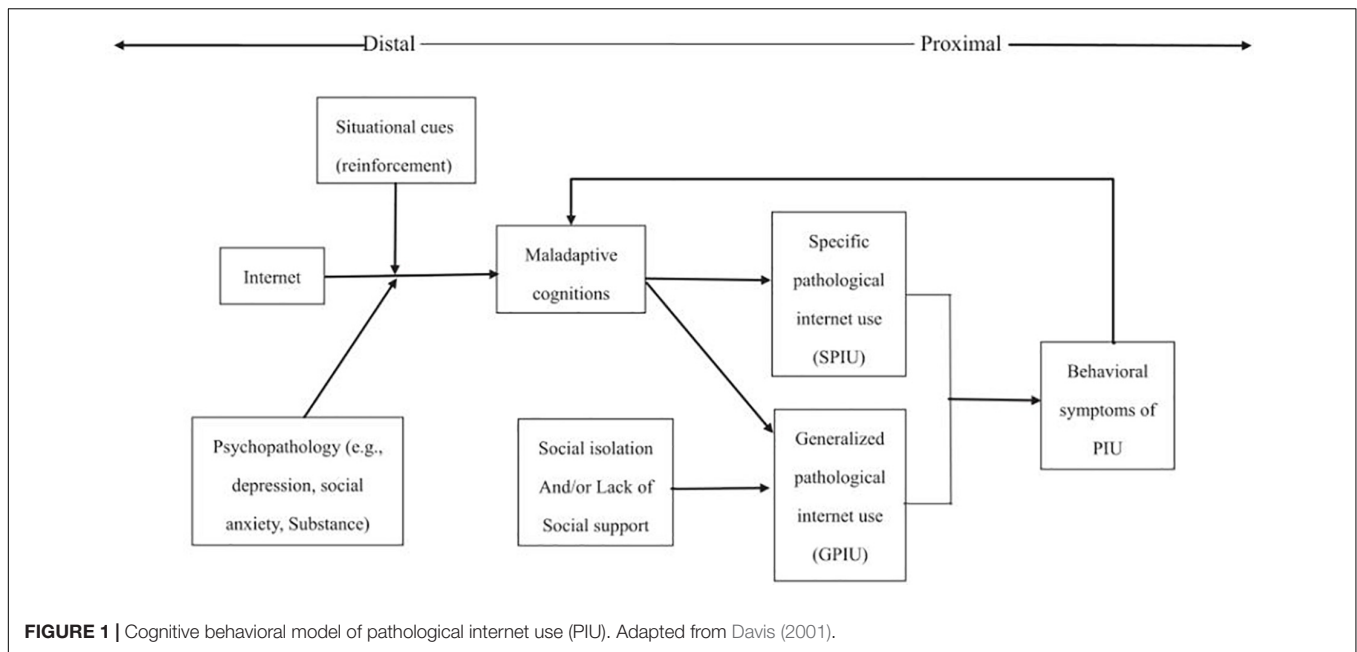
Distal

Proximal

Situational cues (reinforcement)

Internet

Maladaptive cognitions

Specific pathological internet use (SPIU)

Behavioral symptoms of PIU

Psychopathology (e.g., depression, social anxiety, Substance)

Social isolation And/or Lack of Social support

Generalized pathological internet use (GPIU)

FIGURE 1 | Cognitive behavioral model of pathological internet use (PIU). Adapted from Davis (2001).